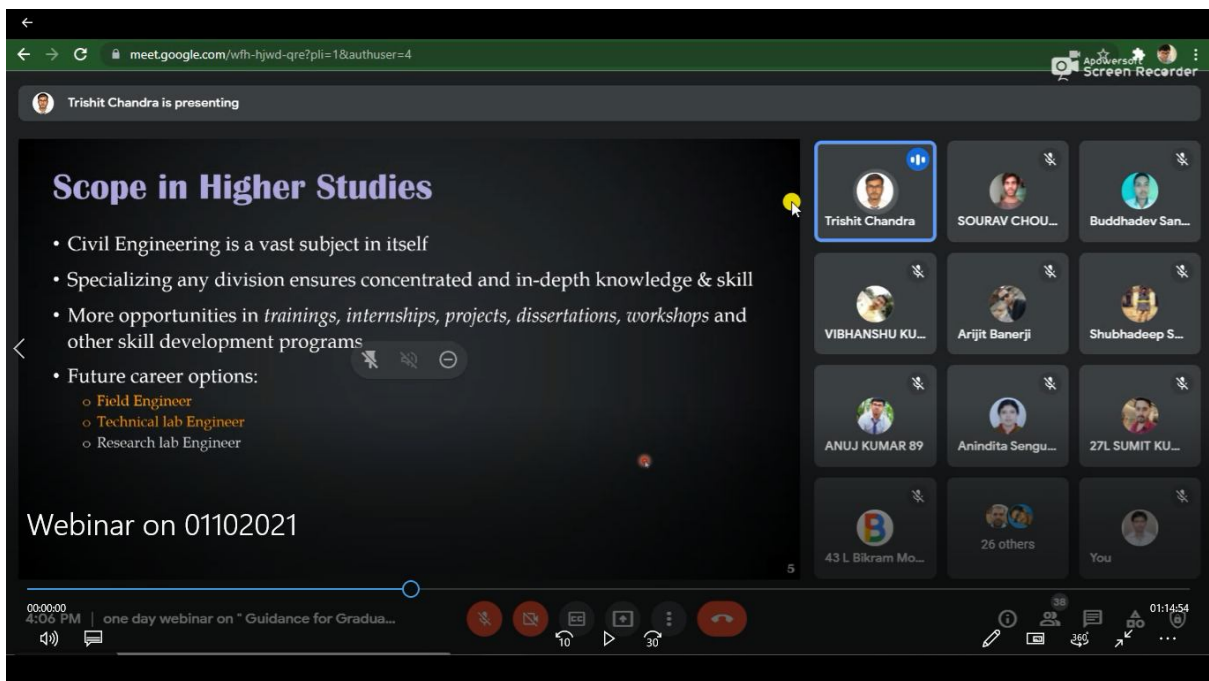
meet.google.com/wfh-hjwd-qre?pli=1&authuser=4

Apowersoft Screen Recorder

Trishit Chandra is presenting

Scope in Higher Studies

• Civil Engineering is a vast subject in itself

• Specializing any division ensures concentrated and in-depth knowledge & skill

• More opportunities in *trainings, internships, projects, dissertations, workshops* and other skill development programs

• Future career options:
o Field Engineer
o Technical lab Engineer
o Research lab Engineer

Webinar on 01102021

5

Trishit Chandra
SOURAV CHOU...
Buddhadev San...
VIBHANSHU KU...
Arijit Banerji
Shubhadeep S...
ANUJ KUMAR 89
Anindita Sengu...
27L SUMIT KU...
43 L Bikram Mo...
26 others
You

00:00:00
4:06 PM | one day webinar on " Guidance for Gradua...
10
30
38
01:14:54